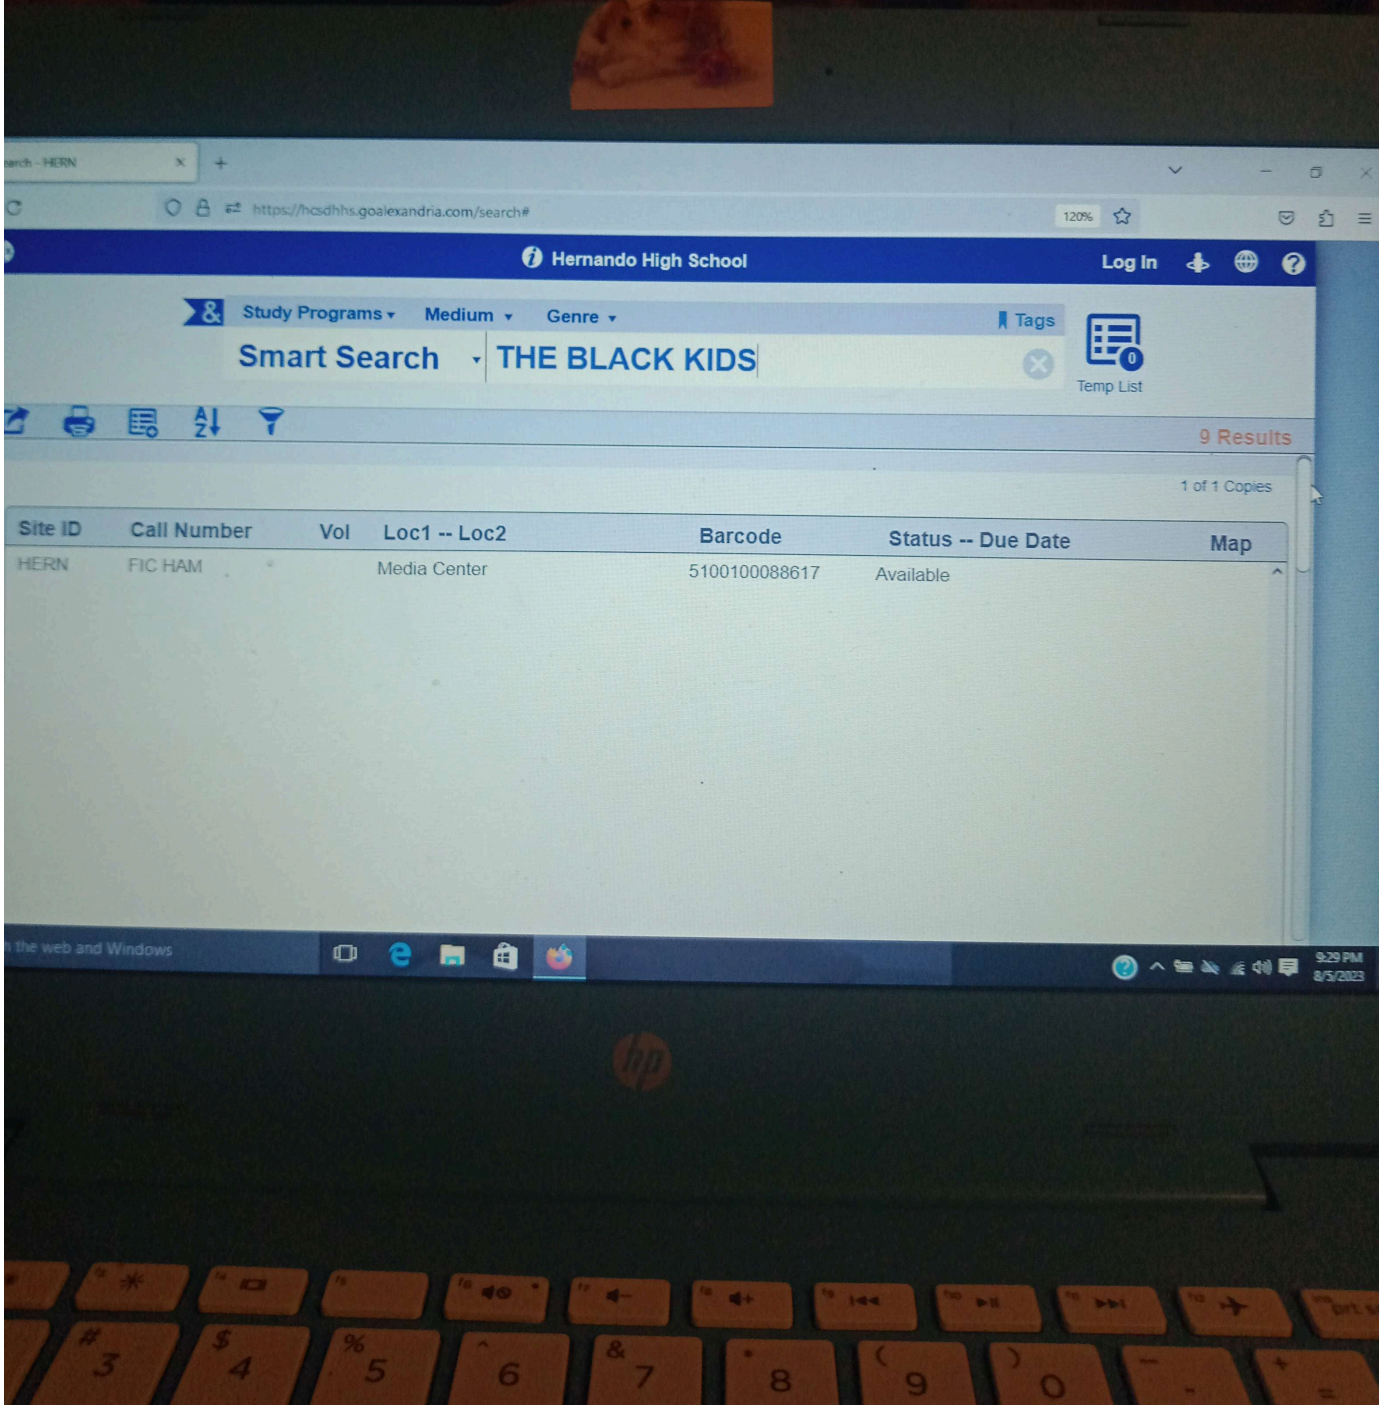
arch - HERN ×
+
https://hcsdhhs.goalexandria.com/search#
120%
Hernando High School
Log In
Study Programs ▾ Medium ▾ Genre ▾
Tags
Smart Search
THE BLACK KIDS
0
Temp List
9 Results
1 of 1 Copies

| Site ID | Call Number | Vol | Loc1 -- Loc2 | Barcode | Status -- Due Date | Map |
|---|---|---|---|---|---|---|
| HERN | FIC HAM | | Media Center | 5100100088617 | Available | |

the web and Windows
9:29 PM
8/5/2023
hp
3 $ 4 % 5 ^ 6 & 7 * 8 ( 9 ) 0 - + =
prt sc